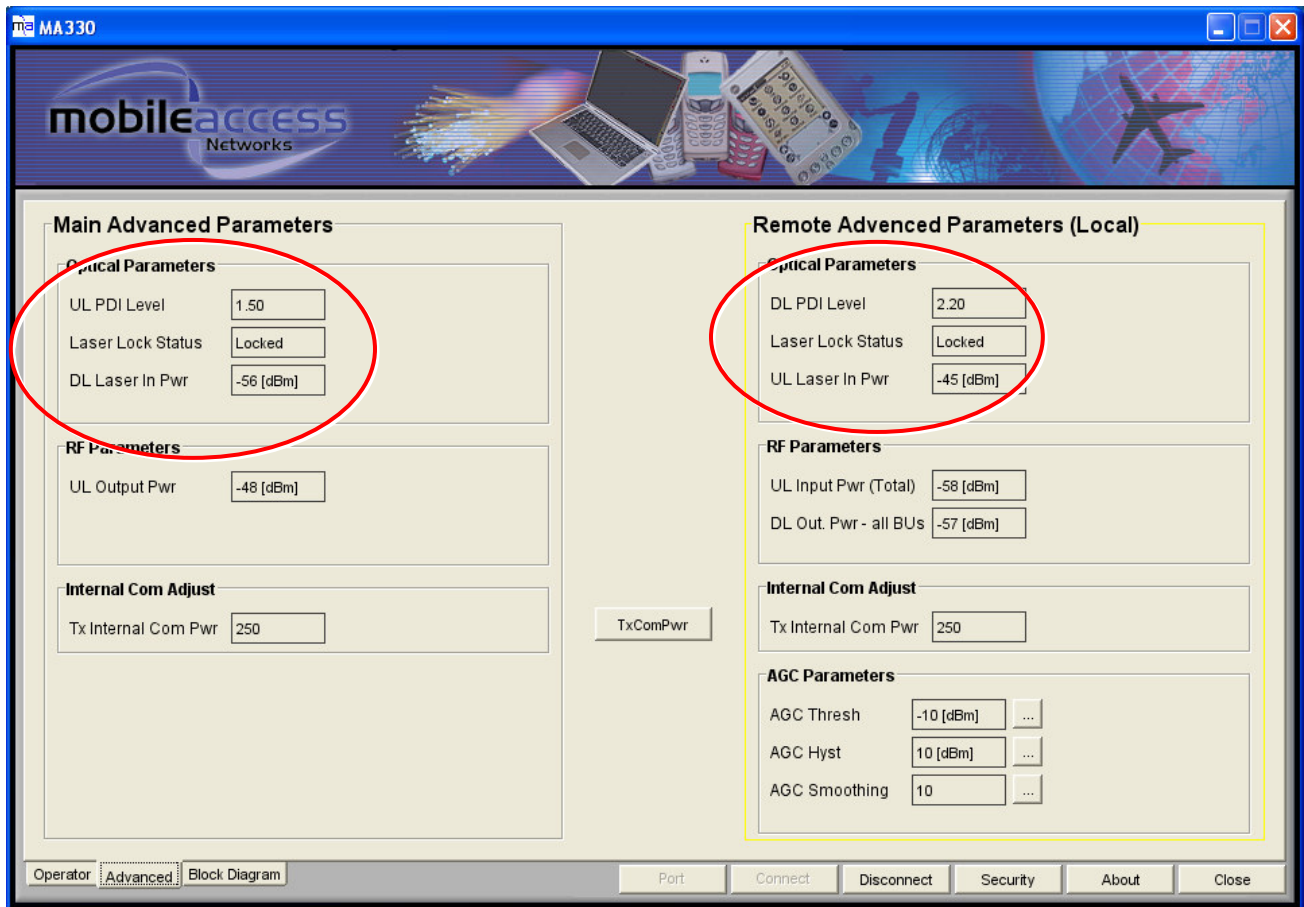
MA330

mobileaccess Networks

Main Advanced Parameters

Optical Parameters

UL PDI Level 1.50

Laser Lock Status Locked

DL Laser In Pwr -56 [dBm]

RF Parameters

UL Output Pwr -48 [dBm]

Internal Com Adjust

Tx Internal Com Pwr 250

TxComPwr

Remote Advanced Parameters (Local)

Optical Parameters

DL PDI Level 2.20

Laser Lock Status Locked

UL Laser In Pwr -45 [dBm]

RF Parameters

UL Input Pwr (Total) -58 [dBm]

DL Out. Pwr - all BUs -57 [dBm]

Internal Com Adjust

Tx Internal Com Pwr 250

AGC Parameters

AGC Thresh -10 [dBm] ...

AGC Hyst 10 [dBm] ...

AGC Smoothing 10 ...

Operator Advanced Block Diagram

Port Connect Disconnect Security About Close